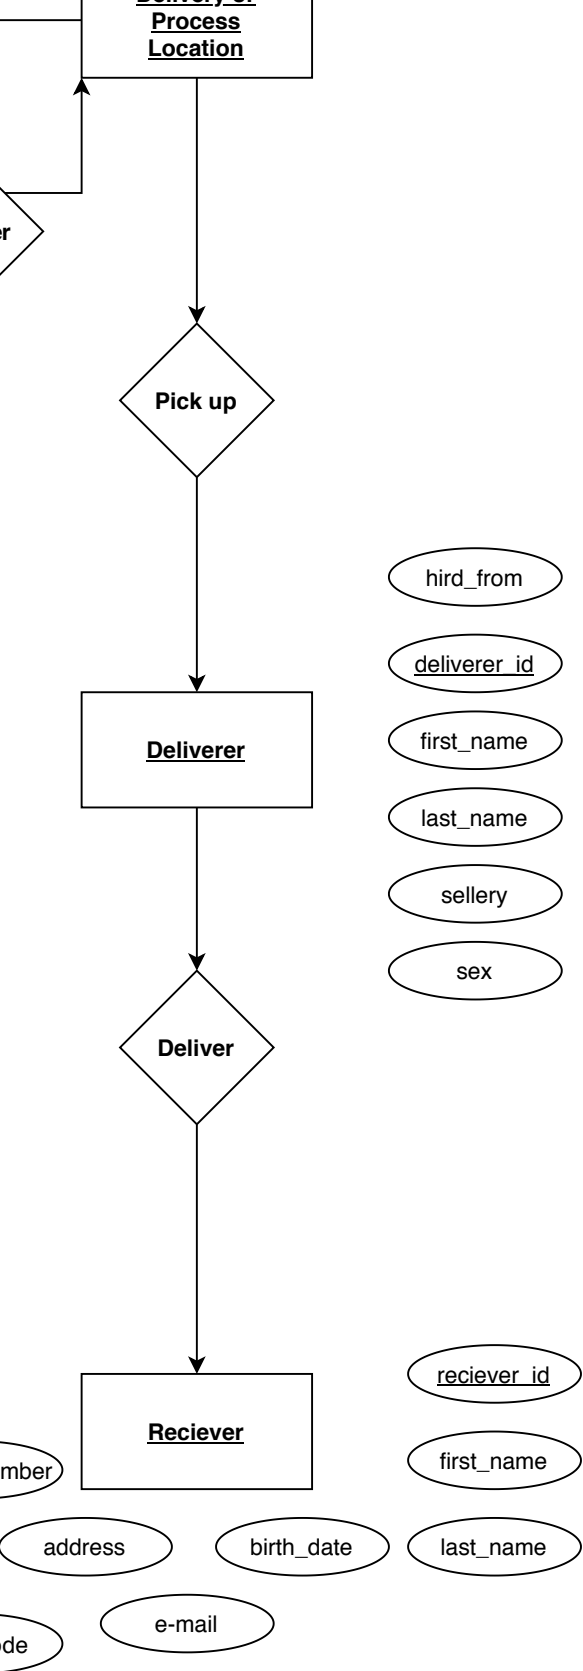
Delivery or Process Location

er

Pick up

hird_from

deliverer_id

first_name

last_name

sellery

sex

Deliverer

Deliver

reciever_id

first_name

last_name

Reciever

mber

address

birth_date

ode

e-mail